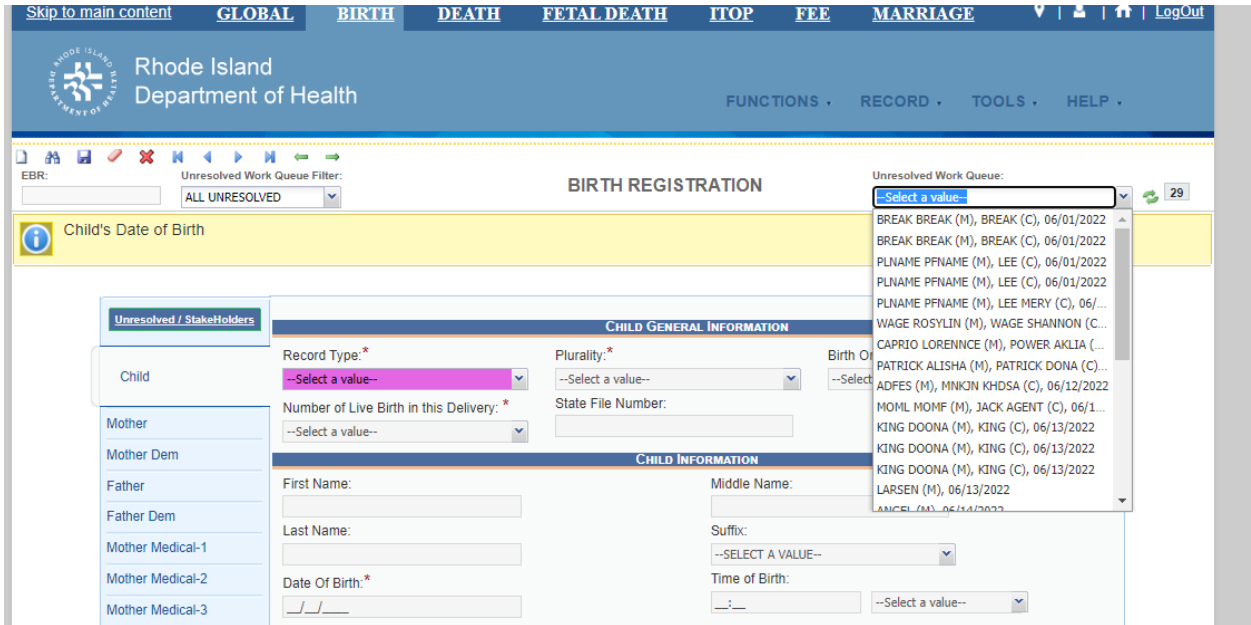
Skip to main content GLOBAL BIRTH DEATH FETAL DEATH ITOP FEE MARRIAGE | LogOut

Rhode Island Department of Health

FUNCTIONS ▾ RECORD ▾ TOOLS ▾ HELP ▾

EBR:

Unresolved Work Queue Filter:
ALL UNRESOLVED

BIRTH REGISTRATION

Unresolved Work Queue:
--Select a value--
29

BREAK BREAK (M), BREAK (C), 06/01/2022
BREAK BREAK (M), BREAK (C), 06/01/2022
PLNAME PFNAME (M), LEE (C), 06/01/2022
PLNAME PFNAME (M), LEE (C), 06/01/2022
PLNAME PFNAME (M), LEE MERY (C), 06/...
WAGE ROSYLIN (M), WAGE SHANNON (C...
CAPRIO LORENNCE (M), POWER AKLIA (...
PATRICK ALISHA (M), PATRICK DONA (C)...
ADFES (M), MNKJN KHDSA (C), 06/12/2022
MOML MOMF (M), JACK AGENT (C), 06/1...
KING DOONA (M), KING (C), 06/13/2022
KING DOONA (M), KING (C), 06/13/2022
KING DOONA (M), KING (C), 06/13/2022
LARSEN (M), 06/13/2022
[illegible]

Child's Date of Birth

Unresolved / StakeHolders

Child
Mother
Mother Dem
Father
Father Dem
Mother Medical-1
Mother Medical-2
Mother Medical-3

CHILD GENERAL INFORMATION

Record Type:*
--Select a value--
Plurality:*
--Select a value--
Birth Or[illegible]
--Select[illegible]
Number of Live Birth in this Delivery: *
--Select a value--
State File Number:

CHILD INFORMATION

First Name:
Middle Name:
Last Name:
Suffix:
--SELECT A VALUE--
Date Of Birth:*
__/__/____
Time of Birth:
__:__
--Select a value--